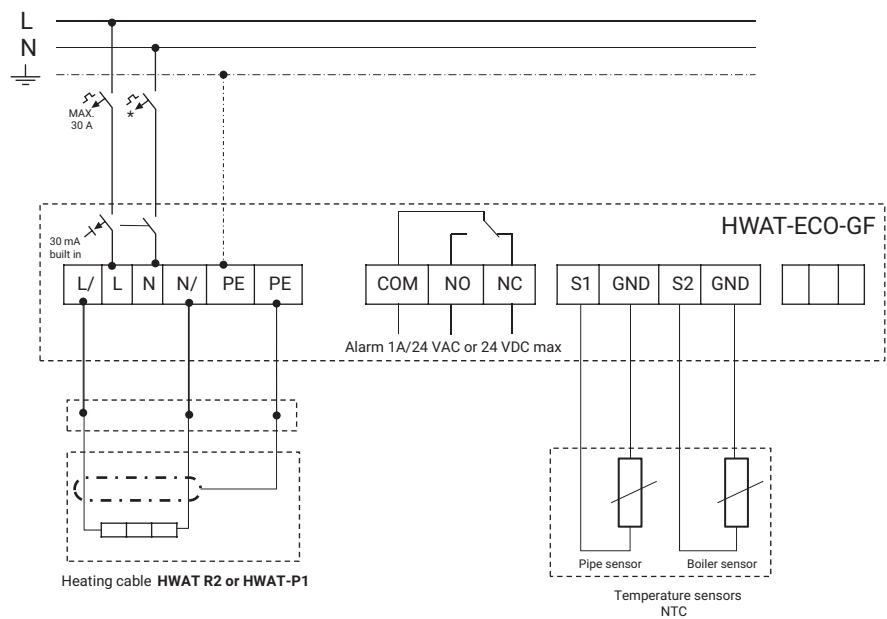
L
N

MAX.
30 A

*

HWAT-ECO-GF

30 mA
built in

| L/ | L | N | N/ | PE | PE |
|---|---|---|---|---|---|

| COM | NO | NC |
|---|---|---|

| S1 | GND | S2 | GND |
|---|---|---|---|

Alarm 1A/24 VAC or 24 VDC max

Heating cable **HWAT R2 or HWAT-P1**

Pipe sensor

Boiler sensor

Temperature sensors
NTC